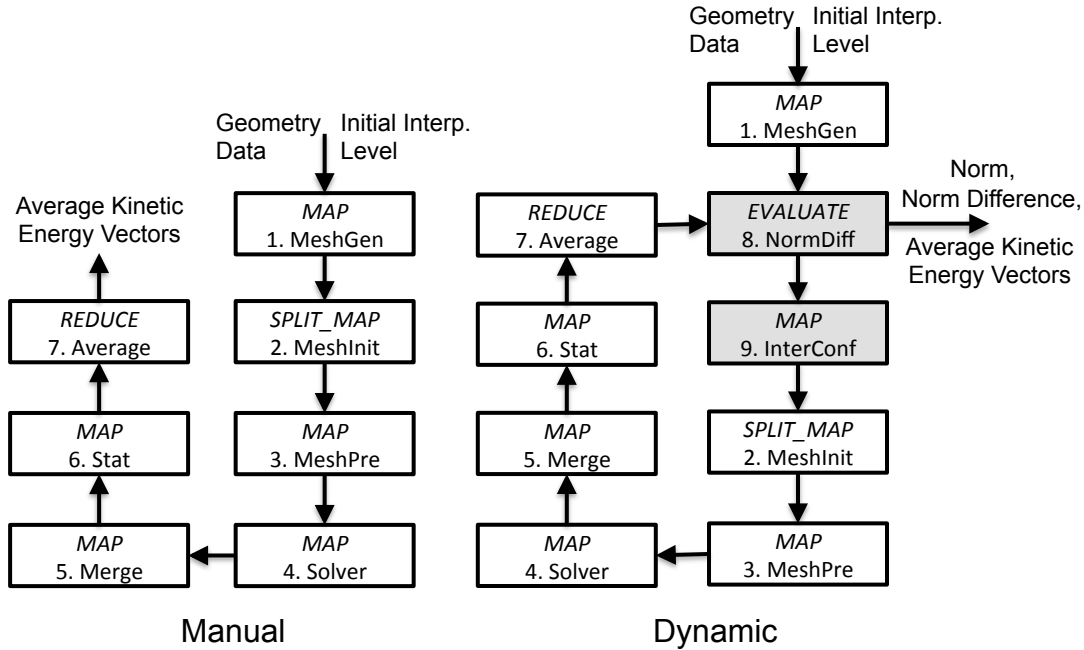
Geometry Data

Initial Interp. Level

*MAP*
1. MeshGen

*SPLIT_MAP*
2. MeshInit

*MAP*
3. MeshPre

*MAP*
4. Solver

*MAP*
5. Merge

*MAP*
6. Stat

*REDUCE*
7. Average

Average Kinetic Energy Vectors

Manual

Geometry Data

Initial Interp. Level

*MAP*
1. MeshGen

*EVALUATE*
8. NormDiff

Norm, Norm Difference, Average Kinetic Energy Vectors

*MAP*
9. InterConf

*SPLIT_MAP*
2. MeshInit

*MAP*
3. MeshPre

*MAP*
4. Solver

*MAP*
5. Merge

*MAP*
6. Stat

*REDUCE*
7. Average

Dynamic